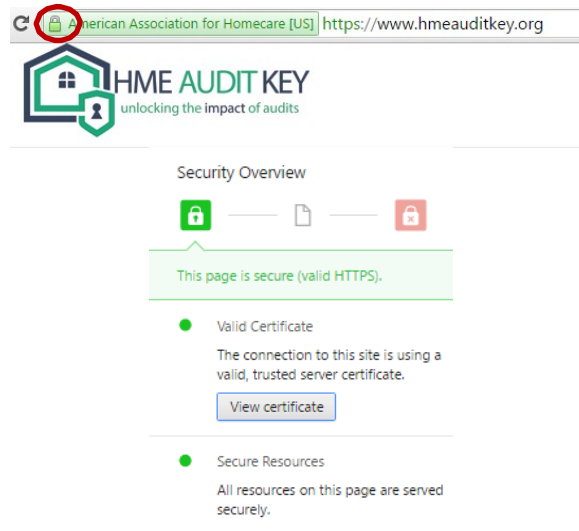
American Association for Homecare [US] https://www.hmeauditkey.org

HME AUDIT KEY
unlocking the impact of audits

Security Overview

This page is secure (valid HTTPS).

Valid Certificate

The connection to this site is using a valid, trusted server certificate.

View certificate

Secure Resources

All resources on this page are served securely.